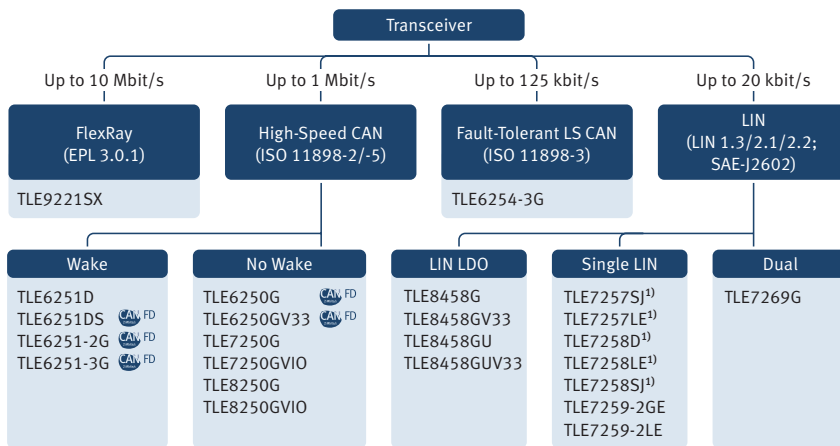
Transceiver

Up to 10 Mbit/s

Up to 1 Mbit/s

Up to 125 kbit/s

Up to 20 kbit/s

FlexRay (EPL 3.0.1)

TLE9221SX

High-Speed CAN (ISO 11898-2/-5)

Fault-Tolerant LS CAN (ISO 11898-3)

TLE6254-3G

LIN (LIN 1.3/2.1/2.2; SAE-J2602)

Wake

TLE6251D
TLE6251DS CAN FD
TLE6251-2G CAN FD
TLE6251-3G CAN FD

No Wake

TLE6250G CAN FD
TLE6250GV33 CAN FD
TLE7250G
TLE7250GVIO
TLE8250G
TLE8250GVIO

LIN LDO

TLE8458G
TLE8458GV33
TLE8458GU
TLE8458GUV33

Single LIN

TLE7257SJ$^{1)}$
TLE7257LE$^{1)}$
TLE7258D$^{1)}$
TLE7258LE$^{1)}$
TLE7258SJ$^{1)}$
TLE7259-2GE
TLE7259-2LE

Dual

TLE7269G